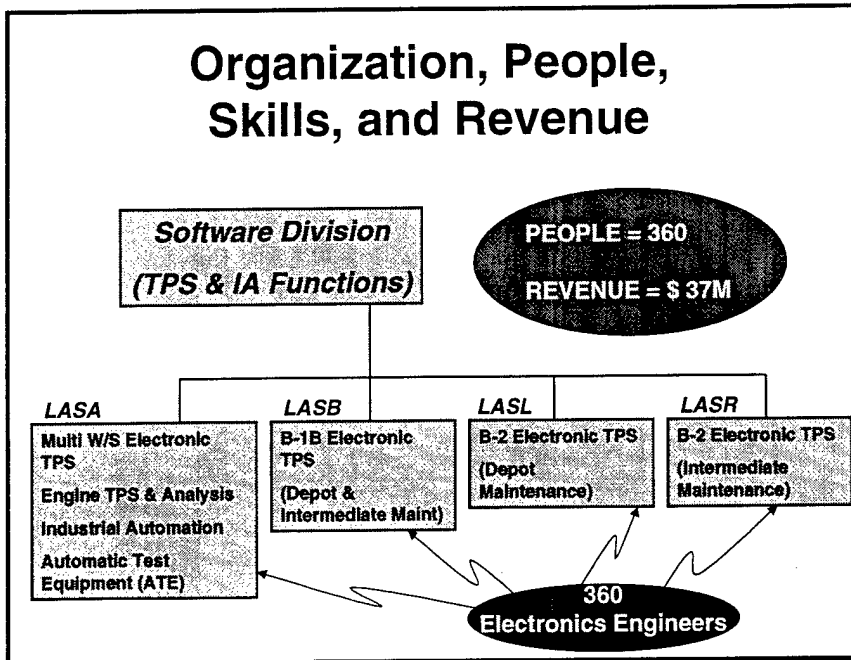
Organization, People, Skills, and Revenue

Software Division (TPS & IA Functions)

PEOPLE = 360

REVENUE = $ 37M

LASA

Multi W/S Electronic TPS

Engine TPS & Analysis

Industrial Automation

Automatic Test Equipment (ATE)

LASB

B-1B Electronic TPS

(Depot & Intermediate Maint)

LASL

B-2 Electronic TPS

(Depot Maintenance)

LASR

B-2 Electronic TPS

(Intermediate Maintenance)

360 Electronics Engineers